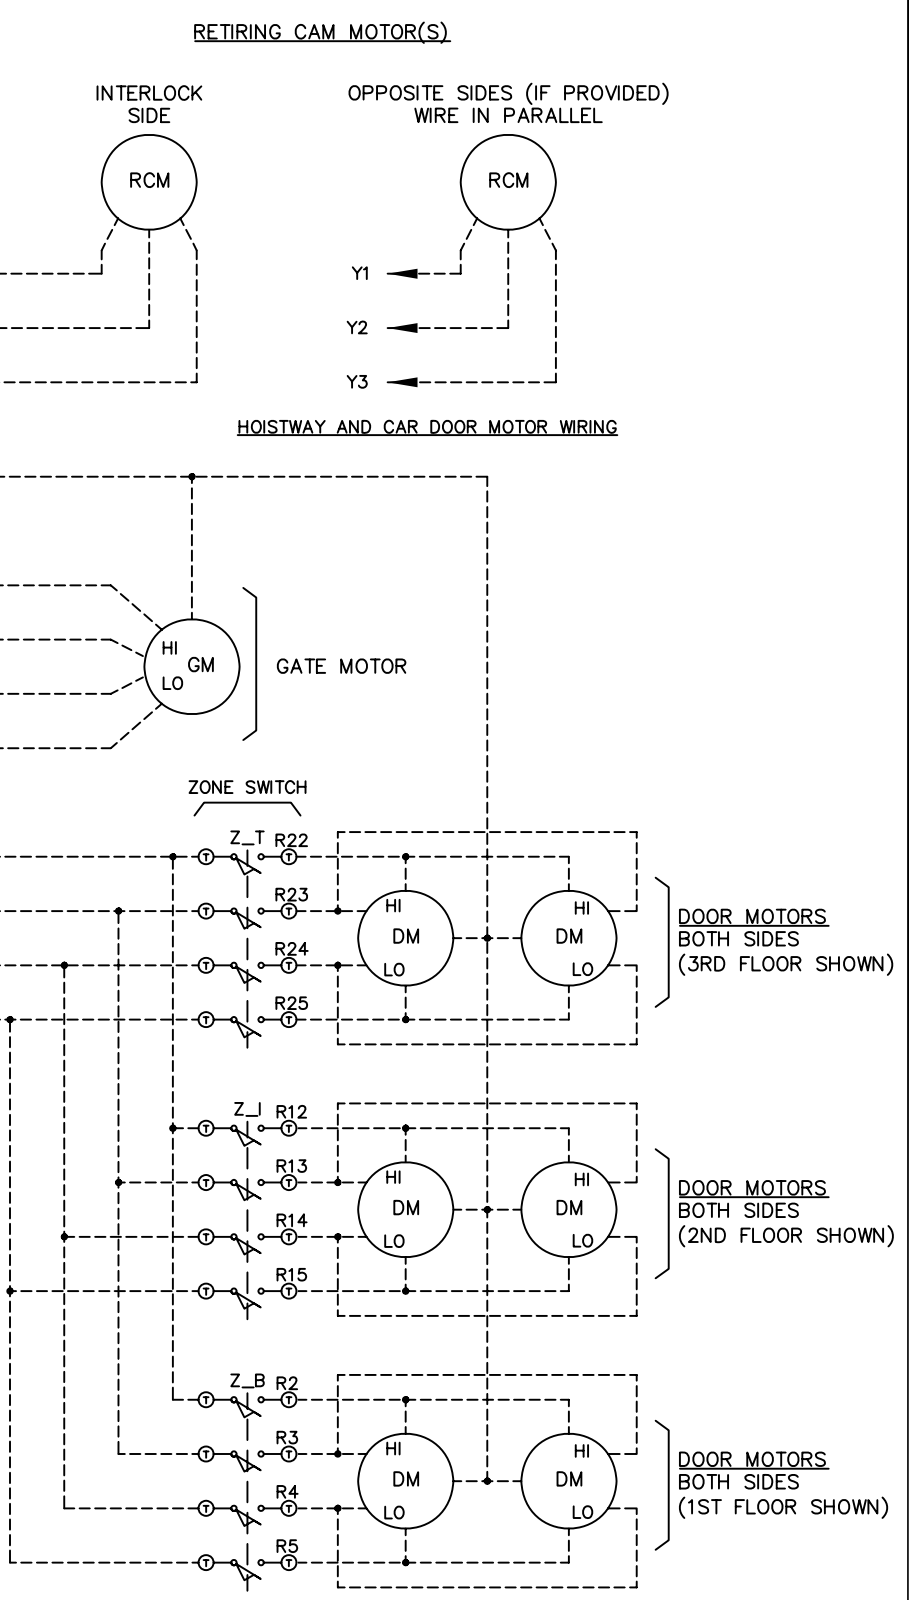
RETIRING CAM MOTOR(S)

INTERLOCK SIDE

RCM

OPPOSITE SIDES (IF PROVIDED) WIRE IN PARALLEL

RCM

Y1

Y2

Y3

HOISTWAY AND CAR DOOR MOTOR WIRING

HI
GM
LO

GATE MOTOR

ZONE SWITCH

Z_T
R22
T
T
R23
T
T
R24
T
T
R25
T
T

HI
DM
LO

HI
DM
LO

DOOR MOTORS
BOTH SIDES
(3RD FLOOR SHOWN)

Z_I
R12
T
T
R13
T
T
R14
T
T
R15
T
T

HI
DM
LO

HI
DM
LO

DOOR MOTORS
BOTH SIDES
(2ND FLOOR SHOWN)

Z_B
R2
T
T
R3
T
T
R4
T
T
R5
T
T

HI
DM
LO

HI
DM
LO

DOOR MOTORS
BOTH SIDES
(1ST FLOOR SHOWN)